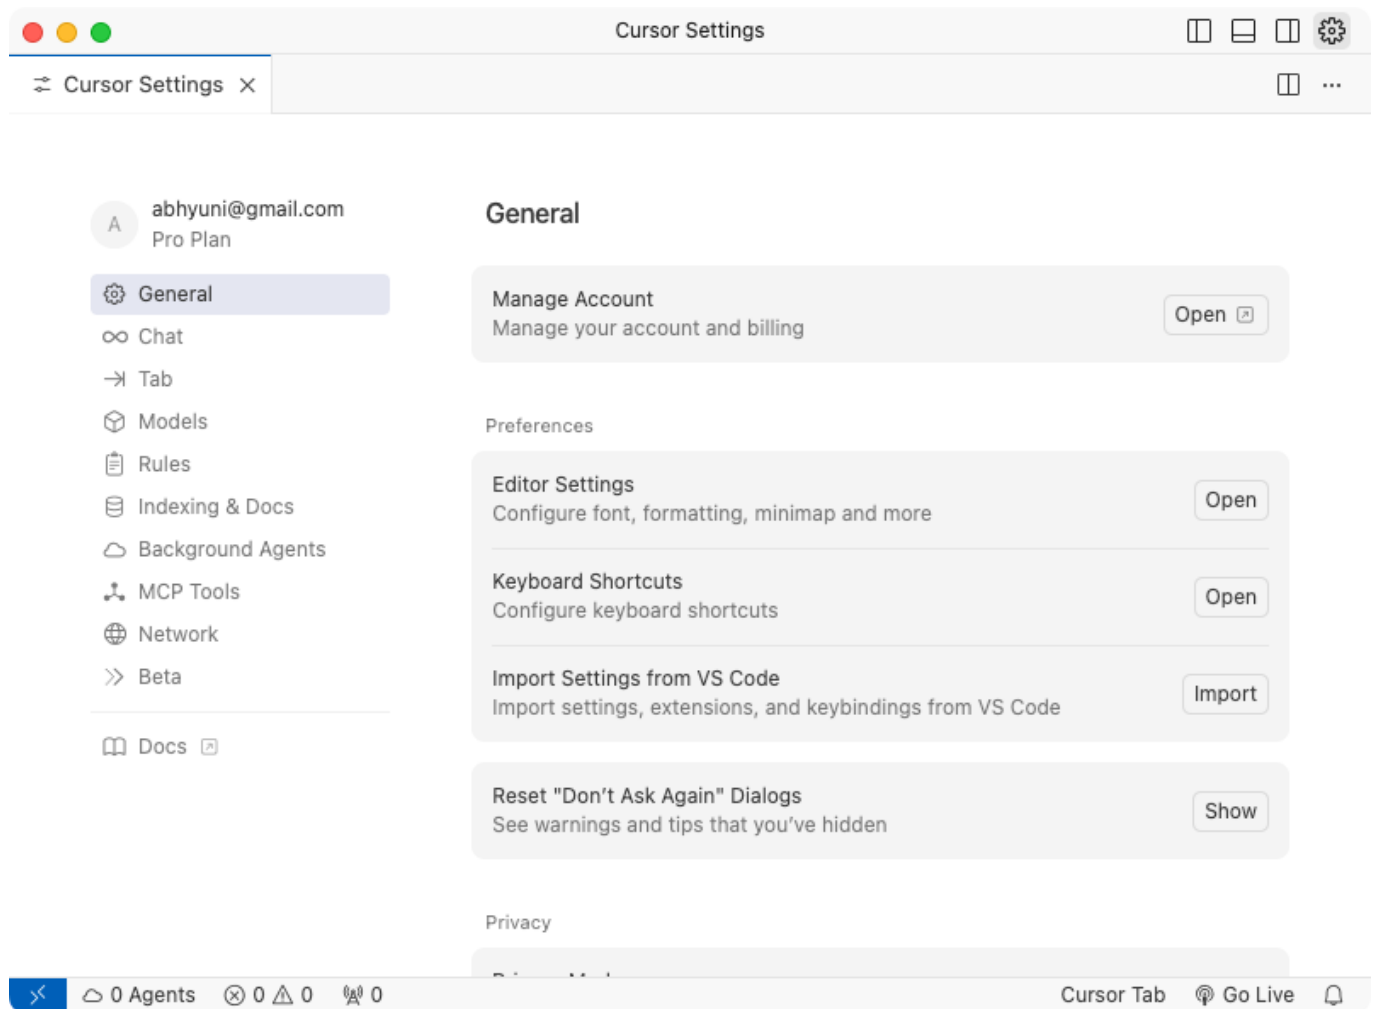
Cursor Settings

Cursor Settings ×

A abhyuni@gmail.com
Pro Plan

General
Chat
Tab
Models
Rules
Indexing & Docs
Background Agents
MCP Tools
Network
Beta

Docs

General

Manage Account
Manage your account and billing
Open

Preferences

Editor Settings
Configure font, formatting, minimap and more
Open

Keyboard Shortcuts
Configure keyboard shortcuts
Open

Import Settings from VS Code
Import settings, extensions, and keybindings from VS Code
Import

Reset "Don't Ask Again" Dialogs
See warnings and tips that you've hidden
Show

Privacy

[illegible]

0 Agents ⊗ 0 ⚠ 0 0 Cursor Tab Go Live